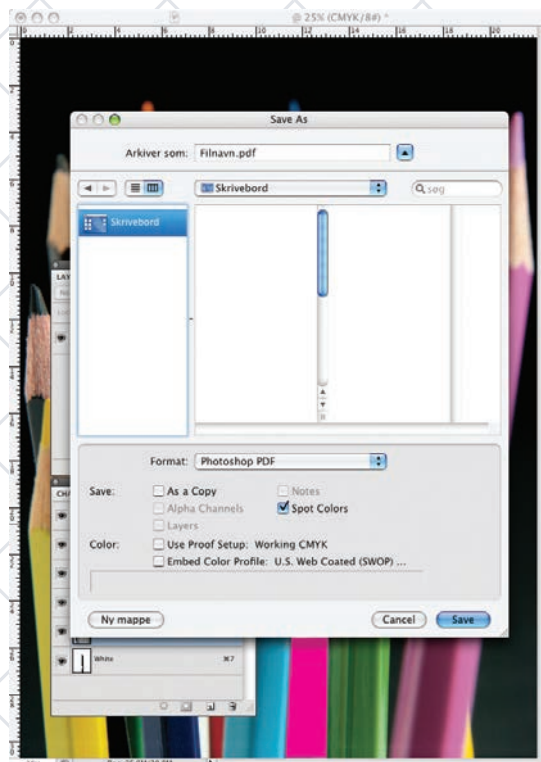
@ 25% (CMYK/8#) *

Save As

Arkiver som: Filnavn.pdf

Skrivebord

søg

Skrivebord

LAY

CH

White ⌘7

Format: Photoshop PDF

Save: As a Copy
Notes
Alpha Channels
Spot Colors
Layers

Color: Use Proof Setup: Working CMYK
Embed Color Profile: U.S. Web Coated (SWOP) ...

Ny mappe

Cancel

Save